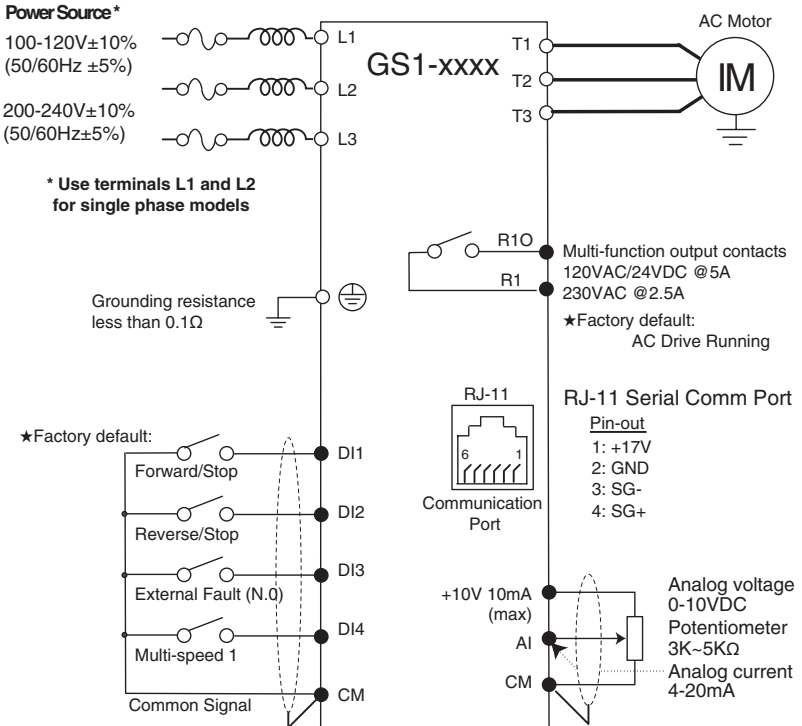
Power Source *

100-120V±10% (50/60Hz ±5%)

200-240V±10% (50/60Hz±5%)

L1

L2

L3

GS1-xxxx

T1

T2

T3

AC Motor

IM

* Use terminals L1 and L2 for single phase models

R1O

R1

Multi-function output contacts
120VAC/24VDC @5A
230VAC @2.5A

★Factory default:
AC Drive Running

Grounding resistance less than 0.1Ω

RJ-11

6

1

Communication Port

RJ-11 Serial Comm Port

Pin-out
1: +17V
2: GND
3: SG-
4: SG+

★Factory default:

Forward/Stop

DI1

Reverse/Stop

DI2

External Fault (N.O)

DI3

Multi-speed 1

DI4

Common Signal

CM

+10V 10mA (max)

AI

CM

Analog voltage
0-10VDC

Potentiometer
3K~5KΩ

Analog current
4-20mA